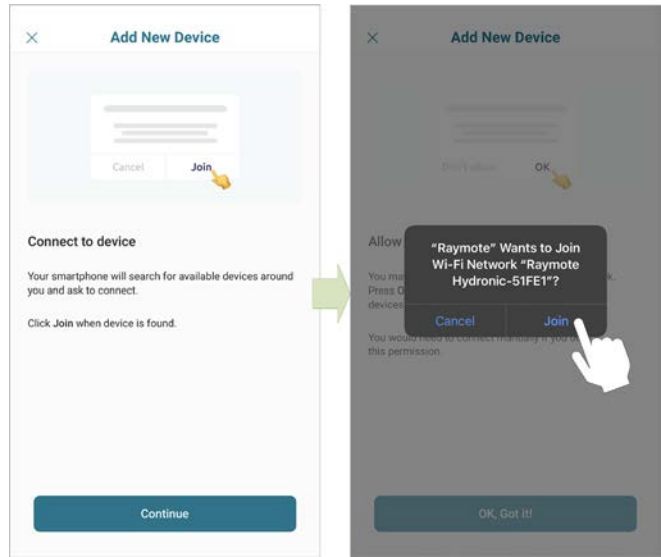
Add New Device

Cancel Join

Connect to device

Your smartphone will search for available devices around you and ask to connect.

Click Join when device is found.

Continue

Add New Device

Don't allow OK

Allow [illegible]

You ma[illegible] Press D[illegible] devices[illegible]

"Raymote" Wants to Join Wi-Fi Network "Raymote Hydronic-51FE1"?

Cancel Join

You would need to connect manually if you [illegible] this permission.

OK, Got it!